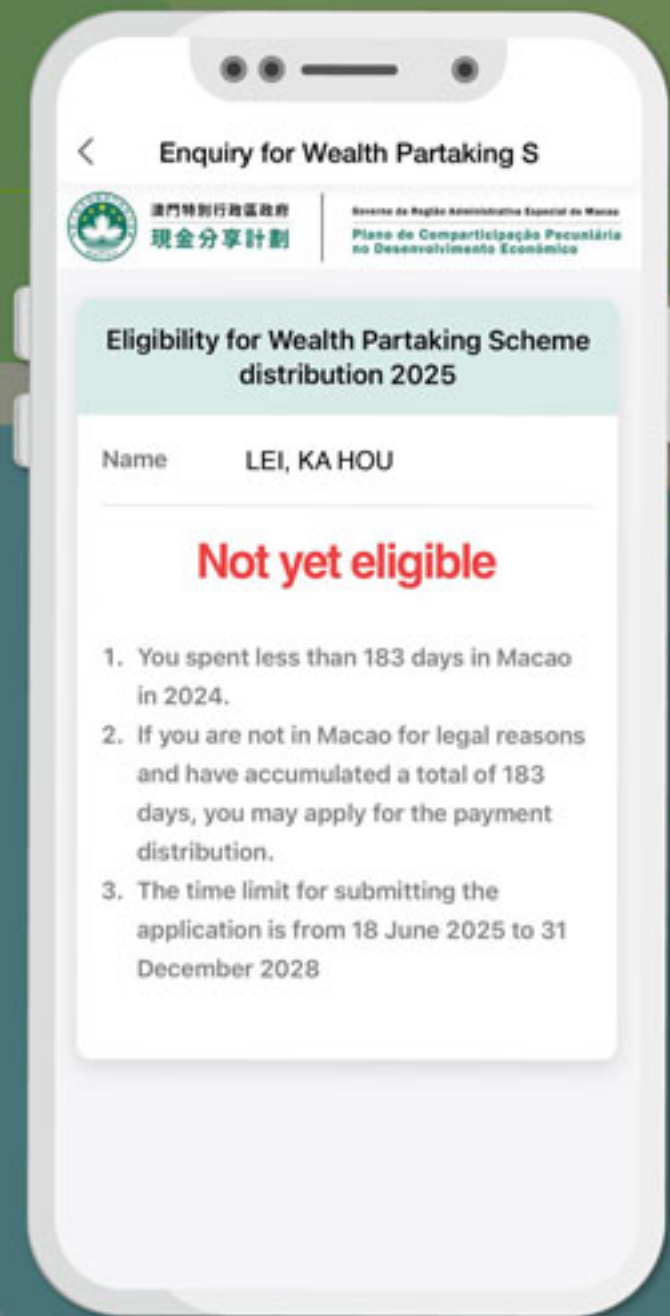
<

Enquiry for Wealth Partaking S

澳門特別行政區政府
現金分享計劃

Governo da Região Administrativa Especial de Macau
Plano de Comparticipação Pecuniária no Desenvolvimento Económico

Eligibility for Wealth Partaking Scheme distribution 2025

Name LEI, KA HOU

Not yet eligible

1. You spent less than 183 days in Macao in 2024.
2. If you are not in Macao for legal reasons and have accumulated a total of 183 days, you may apply for the payment distribution.
3. The time limit for submitting the application is from 18 June 2025 to 31 December 2028